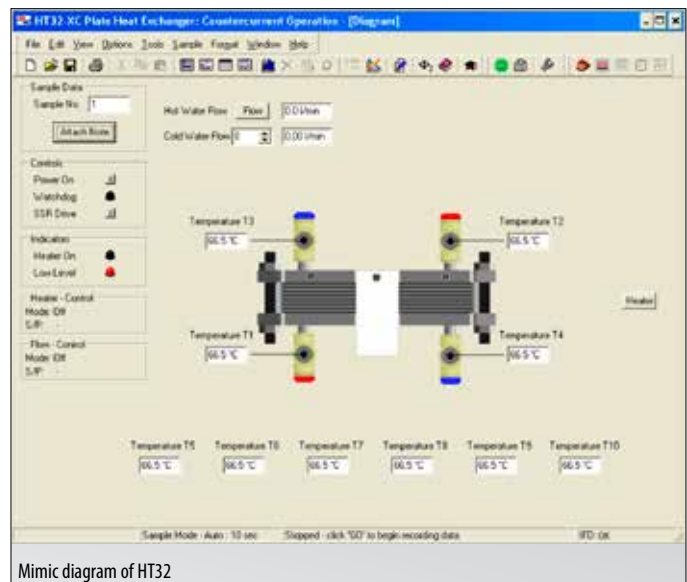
HT32-XC Plate Heat Exchanger: Countercurrent Operation - [Diagram]

File Edit View Options Tools Sample Format Window Help

Sample Data
Sample No. 1
Attach Note

Hot Water Flow Flow 0.0 l/min
Cold Water Flow 0 0.00 l/min

Controls
Power On
Watchdog
SSR Drive

Indicators
Heater On
Low Level

Heater - Control
Mode: Off
S/P: -

Flow - Control
Mode: Off
S/P: -

Temperature T3
66.5 °C

Temperature T2
66.5 °C

Heater

Temperature T1
66.5 °C

Temperature T4
66.5 °C

Temperature T5
66.5 °C

Temperature T6
66.5 °C

Temperature T7
66.5 °C

Temperature T8
66.5 °C

Temperature T9
66.5 °C

Temperature T10
66.5 °C

Sample Mode - Auto : 10 sec
Stopped - click "GO" to begin recording data
IFD: OK

Mimic diagram of HT32